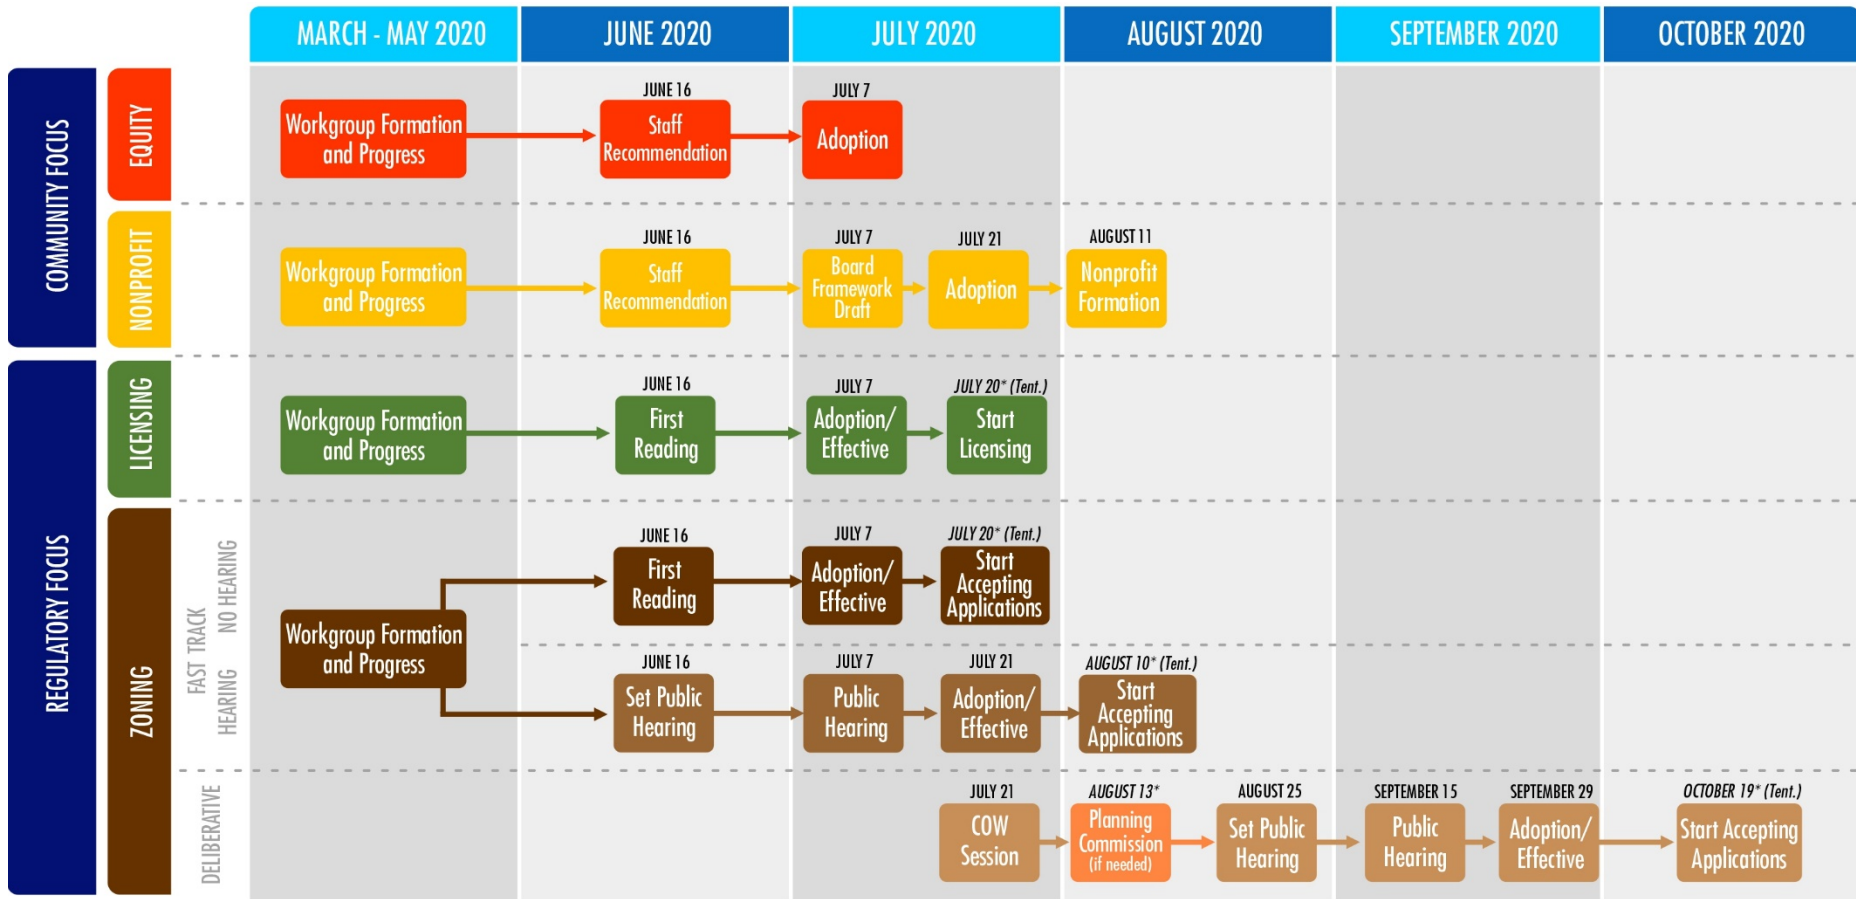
MARCH - MAY 2020 | JUNE 2020 | JULY 2020 | AUGUST 2020 | SEPTEMBER 2020 | OCTOBER 2020

COMMUNITY FOCUS

EQUITY

Workgroup Formation and Progress

JUNE 16
Staff Recommendation

JULY 7
Adoption

NONPROFIT

Workgroup Formation and Progress

JUNE 16
Staff Recommendation

JULY 7
Board Framework Draft

JULY 21
Adoption

AUGUST 11
Nonprofit Formation

REGULATORY FOCUS

LICENSING

Workgroup Formation and Progress

JUNE 16
First Reading

JULY 7
Adoption/ Effective

JULY 20* (Tent.)
Start Licensing

ZONING

FAST TRACK NO HEARING

Workgroup Formation and Progress

JUNE 16
First Reading

JULY 7
Adoption/ Effective

JULY 20* (Tent.)
Start Accepting Applications

FAST TRACK HEARING

JUNE 16
Set Public Hearing

JULY 7
Public Hearing

JULY 21
Adoption/ Effective

AUGUST 10* (Tent.)
Start Accepting Applications

DELIBERATIVE

JULY 21
COW Session

AUGUST 13*
Planning Commission (if needed)

AUGUST 25
Set Public Hearing

SEPTEMBER 15
Public Hearing

SEPTEMBER 29
Adoption/ Effective

OCTOBER 19* (Tent.)
Start Accepting Applications